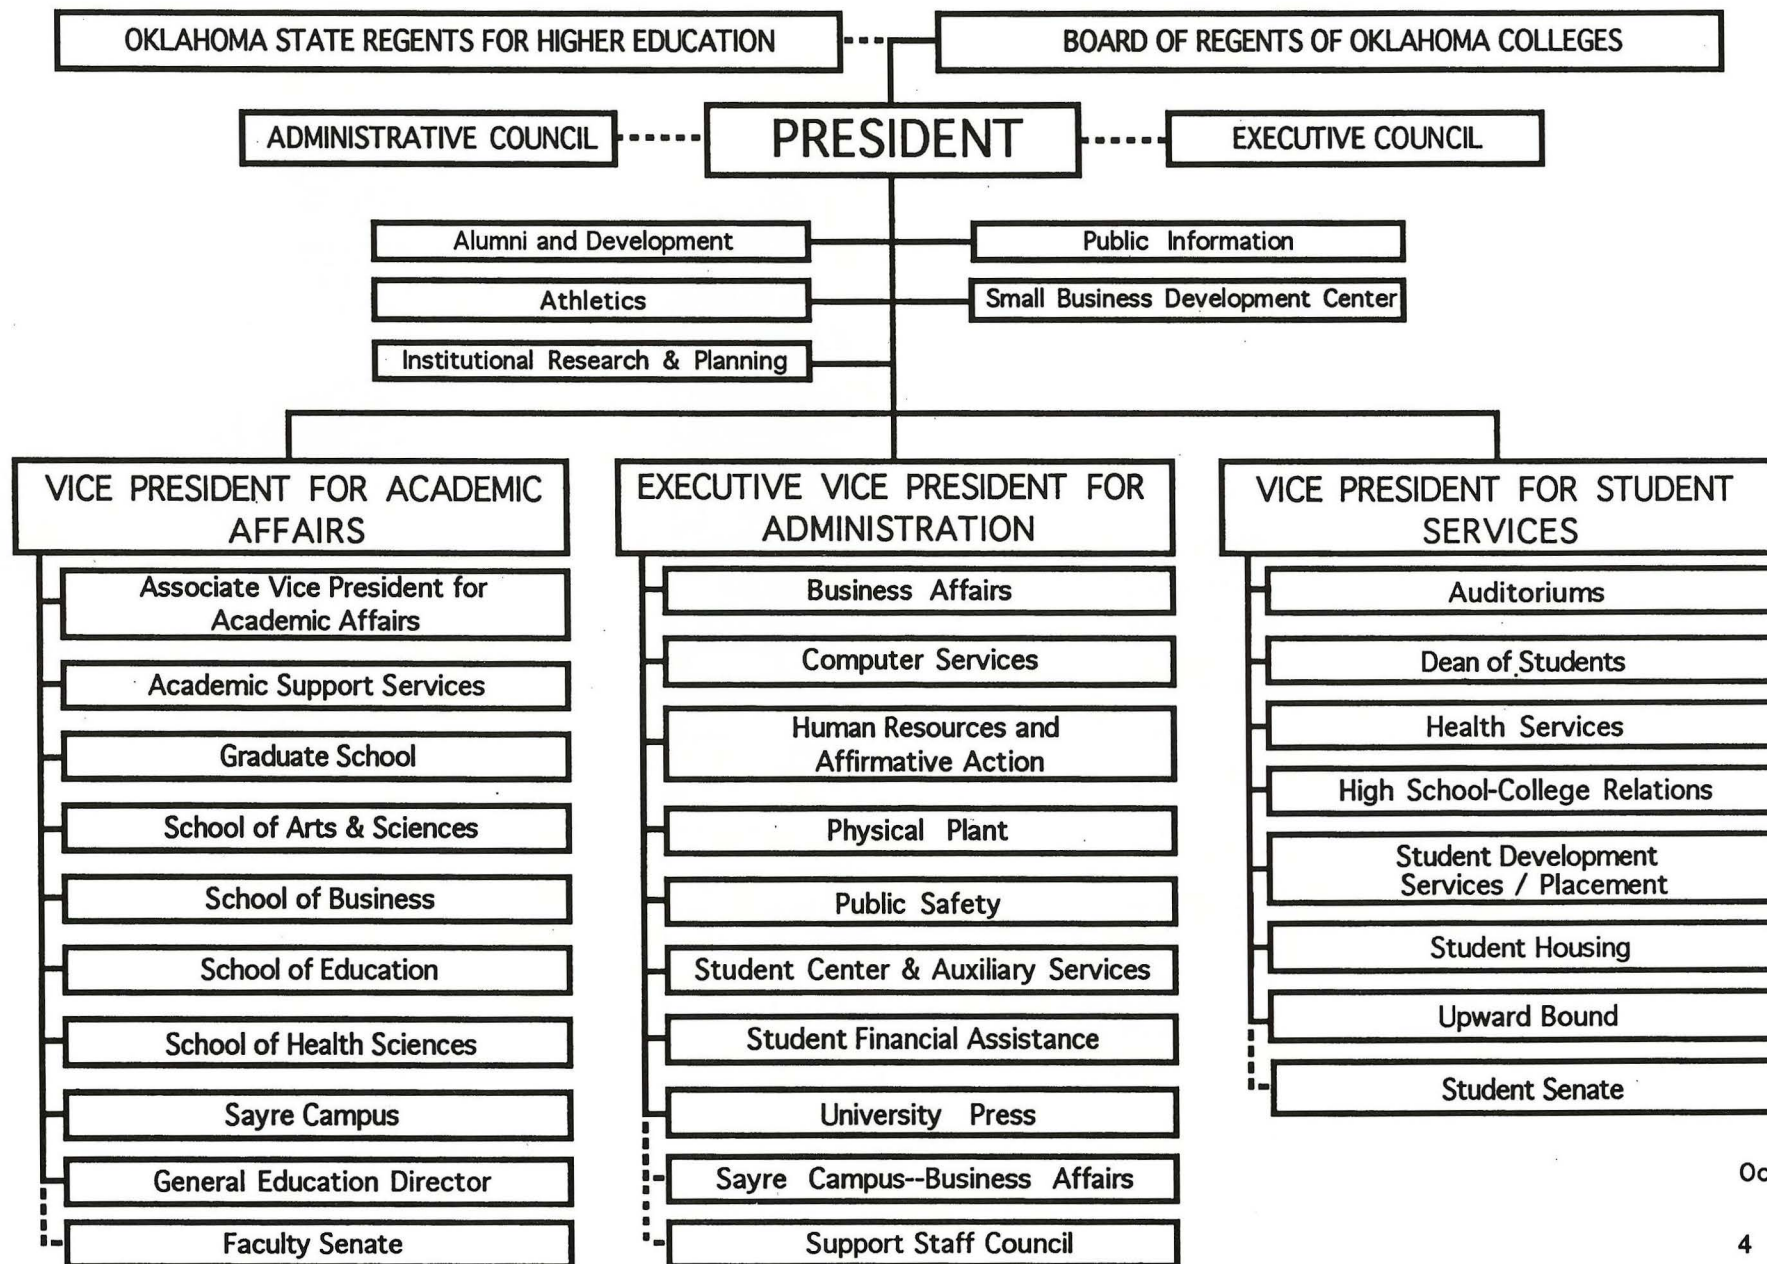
OKLAHOMA STATE REGENTS FOR HIGHER EDUCATION

BOARD OF REGENTS OF OKLAHOMA COLLEGES

ADMINISTRATIVE COUNCIL

PRESIDENT

EXECUTIVE COUNCIL

Alumni and Development

Public Information

Athletics

Small Business Development Center

Institutional Research & Planning

VICE PRESIDENT FOR ACADEMIC AFFAIRS

Associate Vice President for Academic Affairs

Academic Support Services

Graduate School

School of Arts & Sciences

School of Business

School of Education

School of Health Sciences

Sayre Campus

General Education Director

Faculty Senate

EXECUTIVE VICE PRESIDENT FOR ADMINISTRATION

Business Affairs

Computer Services

Human Resources and Affirmative Action

Physical Plant

Public Safety

Student Center & Auxiliary Services

Student Financial Assistance

University Press

Sayre Campus--Business Affairs

Support Staff Council

VICE PRESIDENT FOR STUDENT SERVICES

Auditoriums

Dean of Students

Health Services

High School-College Relations

Student Development Services / Placement

Student Housing

Upward Bound

Student Senate

Oc

4